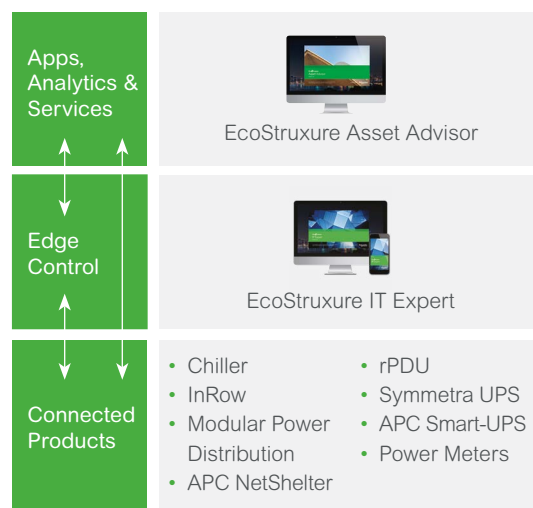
Apps, Analytics & Services

EcoStruxure Asset Advisor

Edge Control

EcoStruxure IT Expert

Connected Products

• Chiller
• InRow
• Modular Power Distribution
• APC NetShelter

• rPDU
• Symmetra UPS
• APC Smart-UPS
• Power Meters